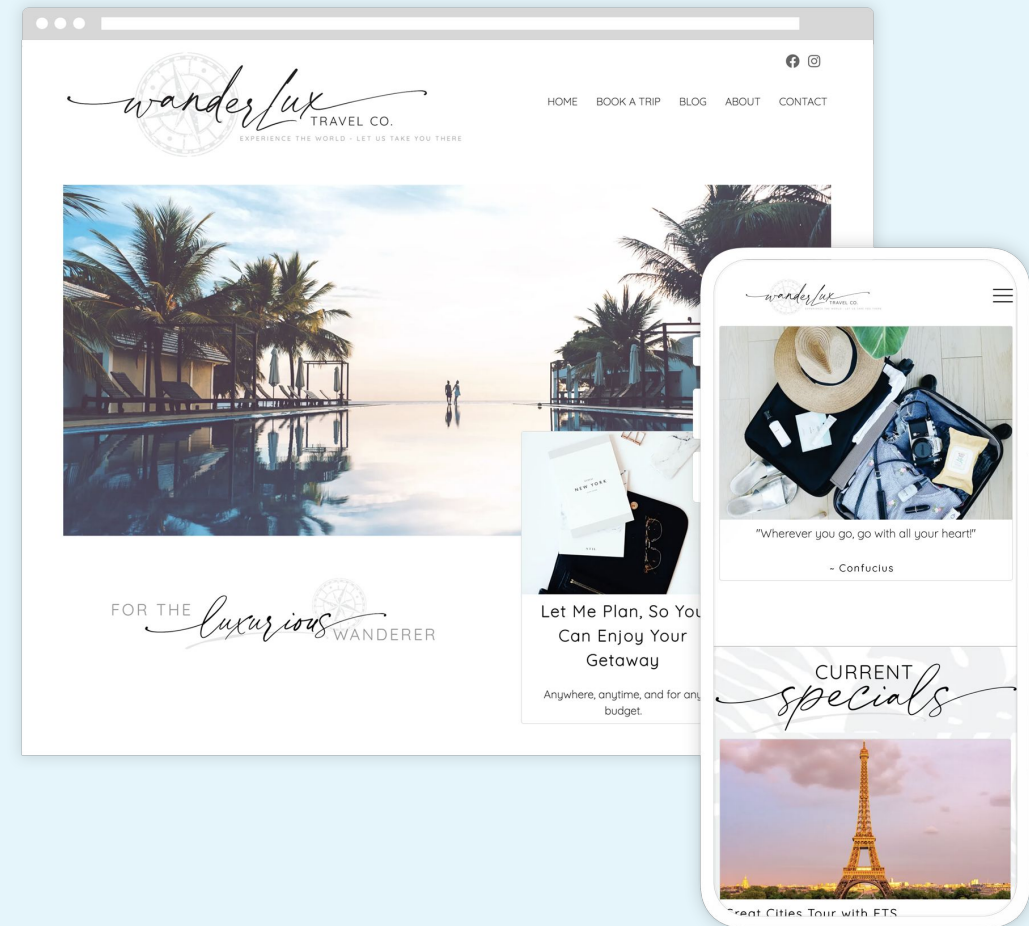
wanderLux TRAVEL CO.
EXPERIENCE THE WORLD - LET US TAKE YOU THERE

HOME BOOK A TRIP BLOG ABOUT CONTACT

NEW YORK

FOR THE luxurious WANDERER

Let Me Plan, So You Can Enjoy Your Getaway

Anywhere, anytime, and for any budget.

wanderLux TRAVEL CO.

"Wherever you go, go with all your heart!"

~ Confucius

CURRENT specials

Great Cities Tour with ETS